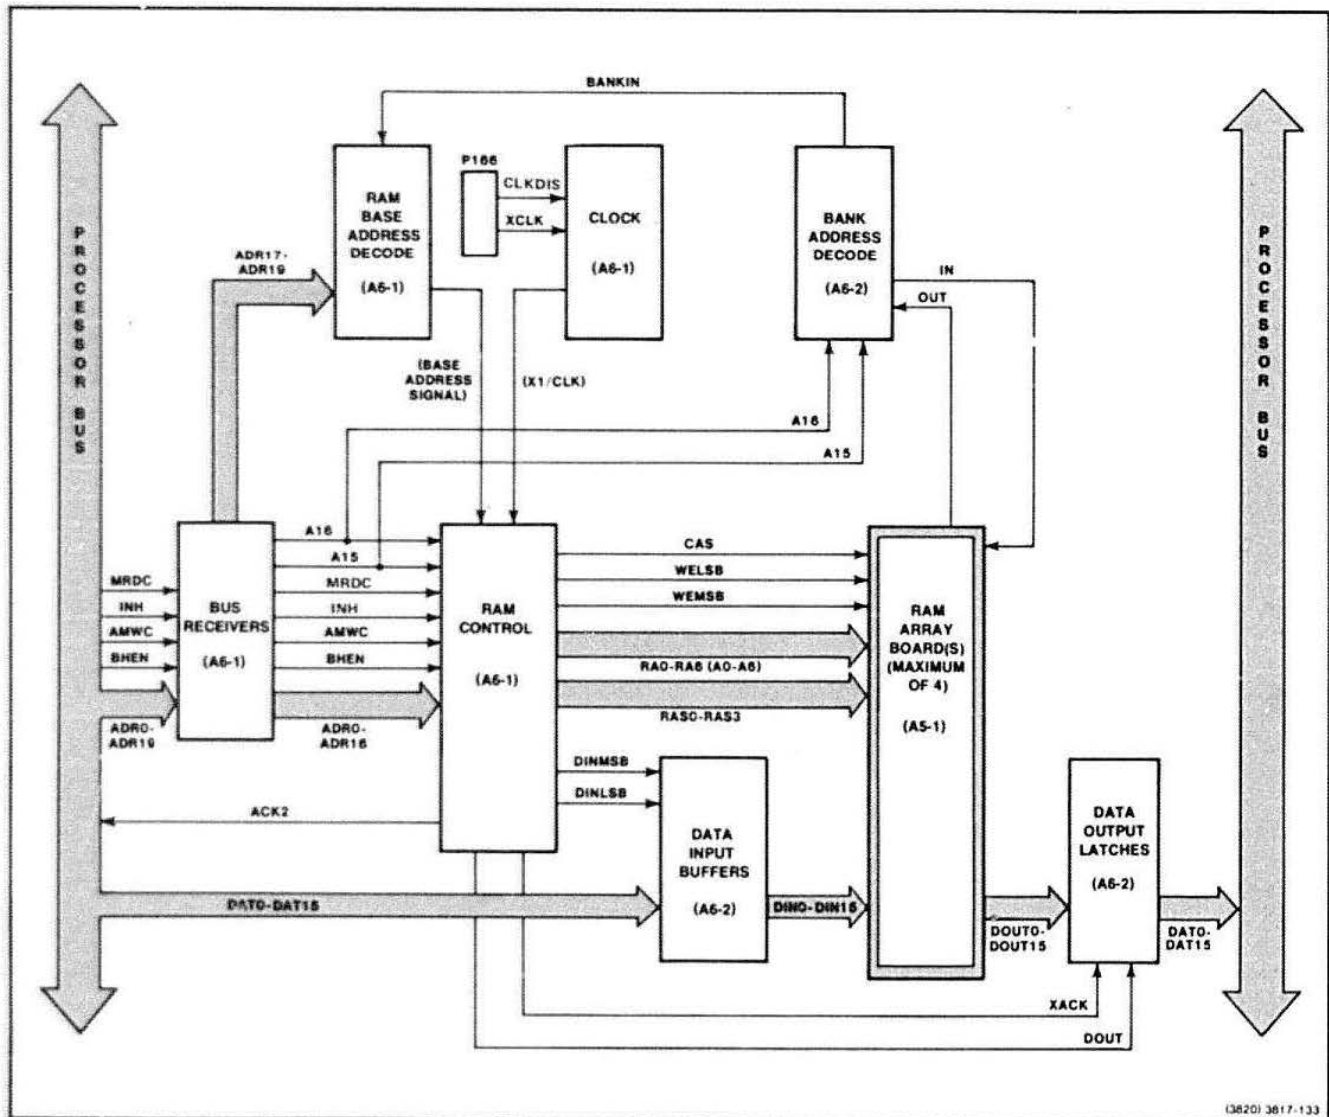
BANKIN

PROCESSOR BUS

RAM BASE ADDRESS DECODE

(A6-1)

P166

CLKDIS

XCLK

CLOCK

(A6-1)

BANK ADDRESS DECODE

(A6-2)

IN

OUT

PROCESSOR BUS

ADR17-ADR19

(BASE ADDRESS SIGNAL)

(X1/CLK)

A16

A15

A16

A15

MRDC

INH

AMWC

BHEN

BUS RECEIVERS

(A6-1)

MRDC

INH

AMWC

BHEN

RAM CONTROL

(A6-1)

CAS

WELSB

WEMSB

RA0-RA8 (A0-A8)

RAS0-RAS3

RAM ARRAY BOARD(S) (MAXIMUM OF 4)

(A5-1)

ADR0-ADR19

ADR0-ADR16

DINMSB

DINLSB

ACK2

DATA INPUT BUFFERS

(A6-2)

DATA OUTPUT LATCHES

(A6-2)

DAT0-DAT15

DIN0-DIN15

DOUT0-DOUT15

DAT0-DAT15

XACK

DOUT

(3820) 3617-133